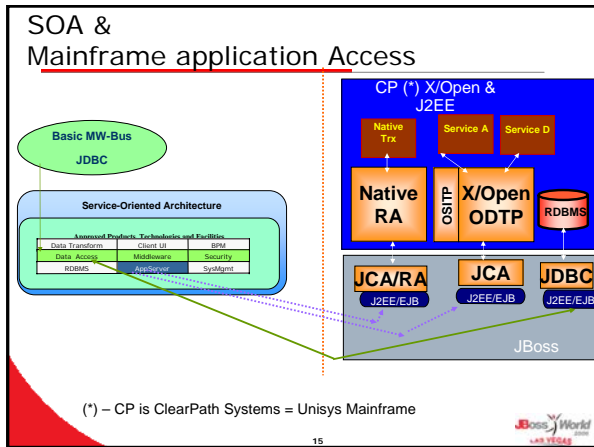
SOA &
Mainframe application Access

Basic MW-Bus
JDBC

Service-Oriented Architecture

Approved Products, Technologies and Facilities

| Data Transform | Client UI | BPM |
|---|---|---|
| Data Access | Middleware | Security |
| RDBMS | AppServer | SysMgmt |

CP (*) X/Open &
J2EE

Native Trx

Service A

Service D

Native RA

OSITP

X/Open ODTP

RDBMS

JCA/RA
J2EE/EJB

JCA
J2EE/EJB

JDBC
J2EE/EJB

JBoss

(*) – CP is ClearPath Systems = Unisys Mainframe

15

JBoss World LAS VEGAS